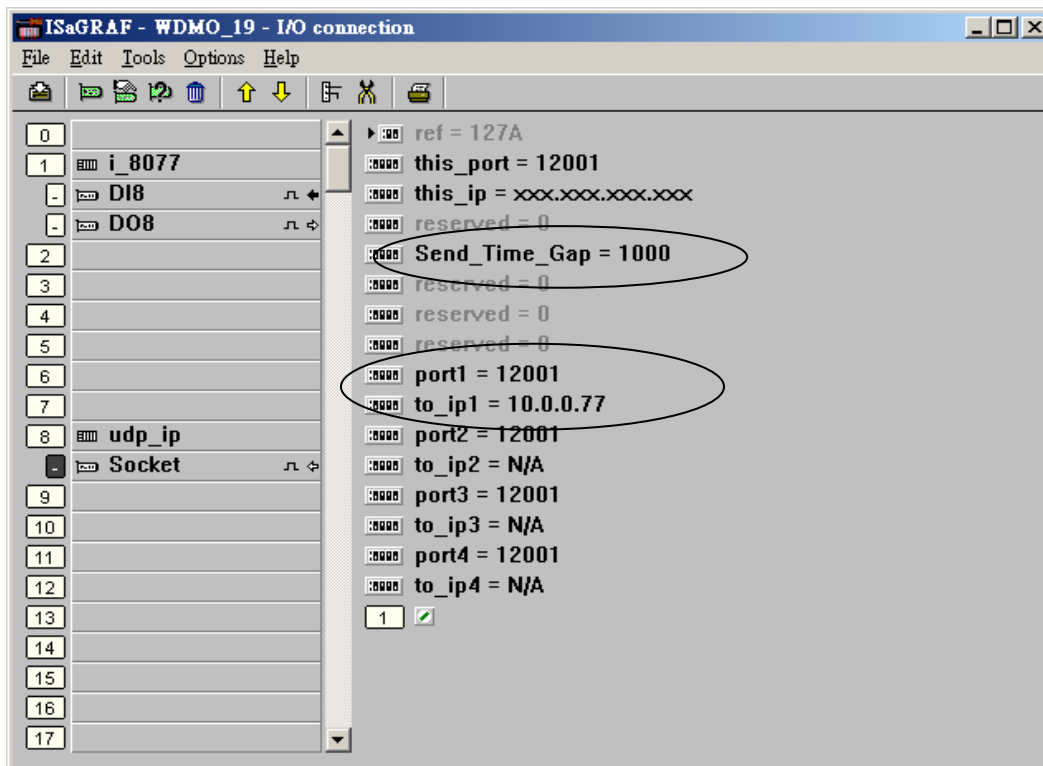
ISaGRAF - WDMO_19 - I/O connection

File Edit Tools Options Help

0
1 i_8077
- DI8
- DO8
2
3
4
5
6
7
8 udp_ip
- Socket
9
10
11
12
13
14
15
16
17

ref = 127A
this_port = 12001
this_ip = xxx.xxx.xxx.xxx
reserved = 0
Send_Time_Gap = 1000
reserved = 0
reserved = 0
reserved = 0
port1 = 12001
to_ip1 = 10.0.0.77
port2 = 12001
to_ip2 = N/A
port3 = 12001
to_ip3 = N/A
port4 = 12001
to_ip4 = N/A
1